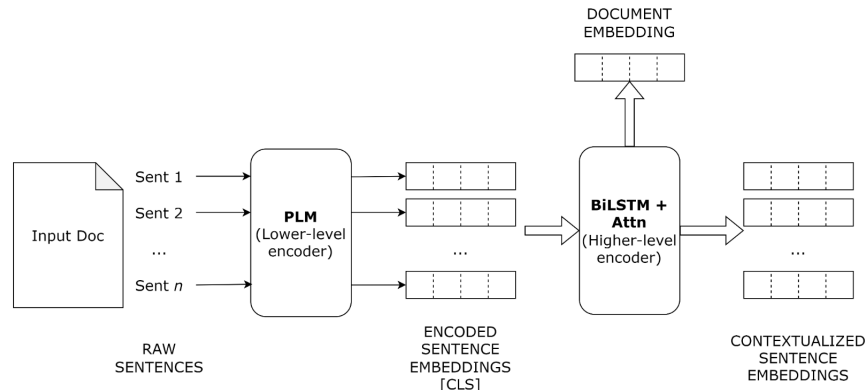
DOCUMENT EMBEDDING

Input Doc

Sent 1
Sent 2
...
Sent *n*

PLM (Lower-level encoder)

...

BiLSTM + Attn (Higher-level encoder)

...

RAW SENTENCES

ENCODED SENTENCE EMBEDDINGS [CLS]

CONTEXTUALIZED SENTENCE EMBEDDINGS